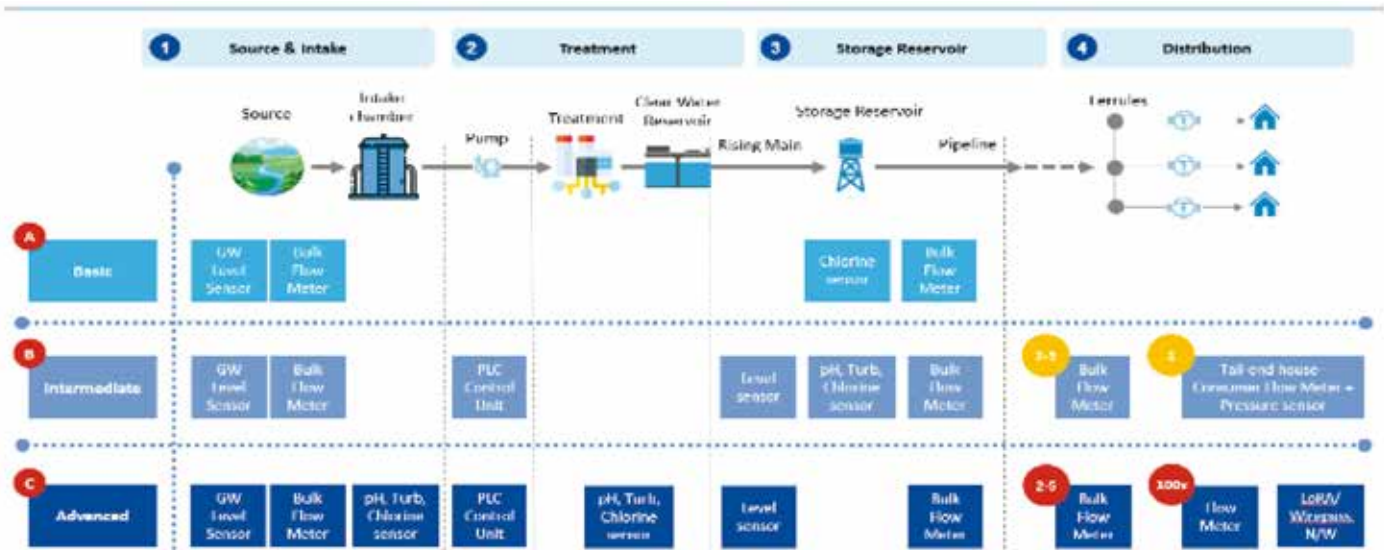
1 Source & Intake
2 Treatment
3 Storage Reservoir
4 Distribution

Source
Intake chamber
Pump
Treatment
Clear Water Reservoir
Rising Main
Storage Reservoir
Pipeline
Ferrules

A Basic
GW Level Sensor
Bulk Flow Meter
Chlorine sensor
Bulk Flow Meter

B Intermediate
GW Level Sensor
Bulk Flow Meter
PLC Control Unit
Level sensor
pH, Turb, Chlorine sensor
Bulk Flow Meter
2-5
Bulk Flow Meter
1
Tail-end house Consumer Flow Meter + Pressure sensor

C Advanced
GW Level Sensor
Bulk Flow Meter
pH, Turb, Chlorine sensor
PLC Control Unit
pH, Turb, Chlorine sensor
Level sensor
Bulk Flow Meter
2-5
Bulk Flow Meter
100s
Flow Meter
LoRA/ Wireless N/W